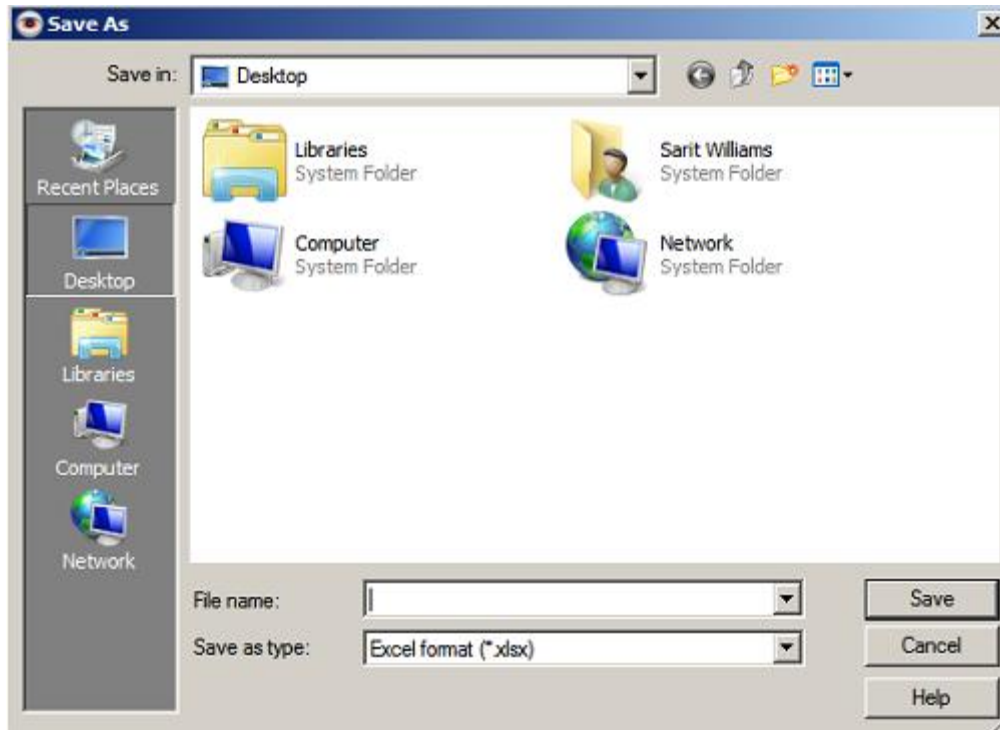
Save As

Save in: Desktop

Recent Places
Desktop
Libraries
Computer
Network

Libraries
System Folder

Sarit Williams
System Folder

Computer
System Folder

Network
System Folder

File name:

Save as type: Excel format (*.xlsx)

Save
Cancel
Help